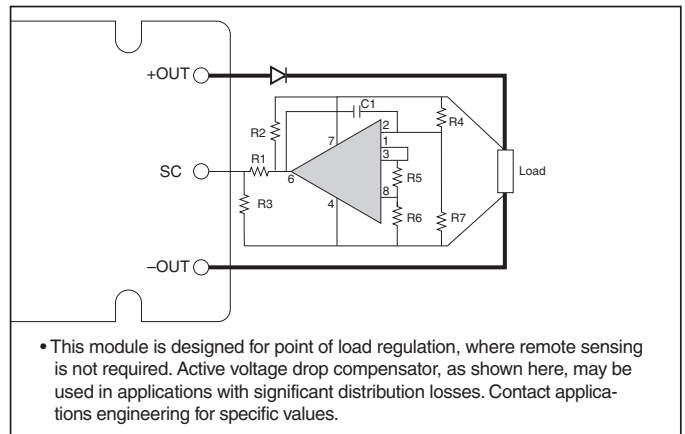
+OUT

C1

R2

7

2

R4

1

3

SC

R1

6

Load

R5

8

R3

4

R6

R7

–OUT

• This module is designed for point of load regulation, where remote sensing is not required. Active voltage drop compensator, as shown here, may be used in applications with significant distribution losses. Contact applications engineering for specific values.